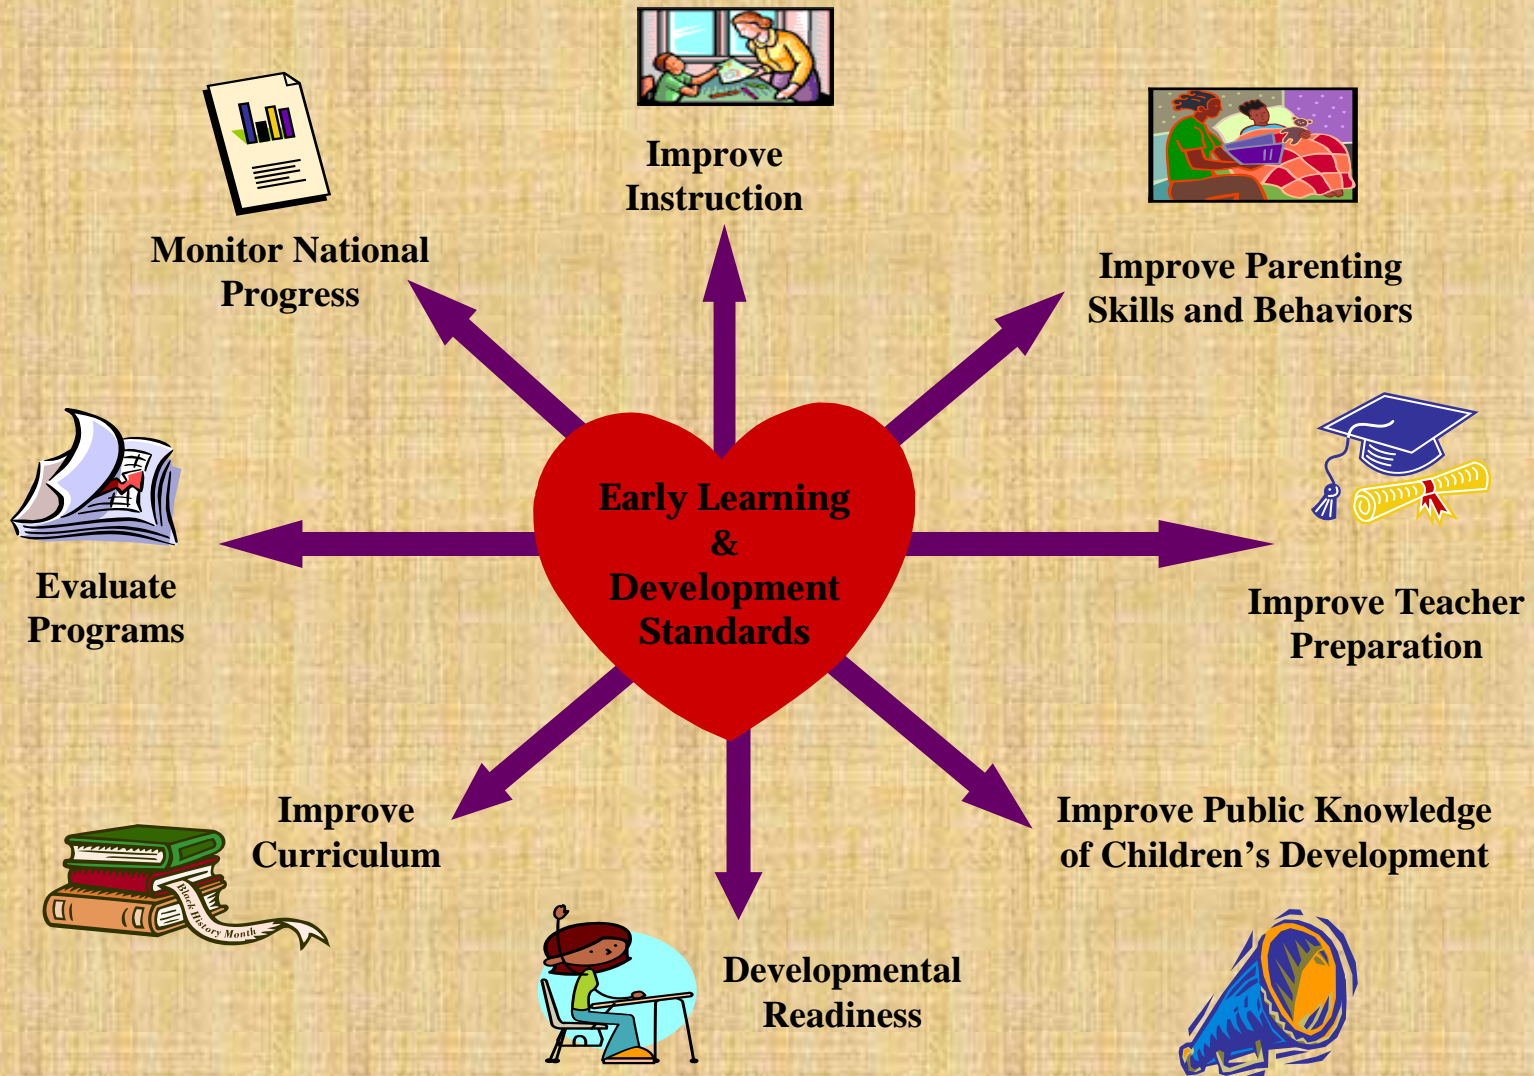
Early Learning & Development Standards

Improve Instruction

Improve Parenting Skills and Behaviors

Improve Teacher Preparation

Improve Public Knowledge of Children's Development

Developmental Readiness

Improve Curriculum

Black History Month

Evaluate Programs

Monitor National Progress